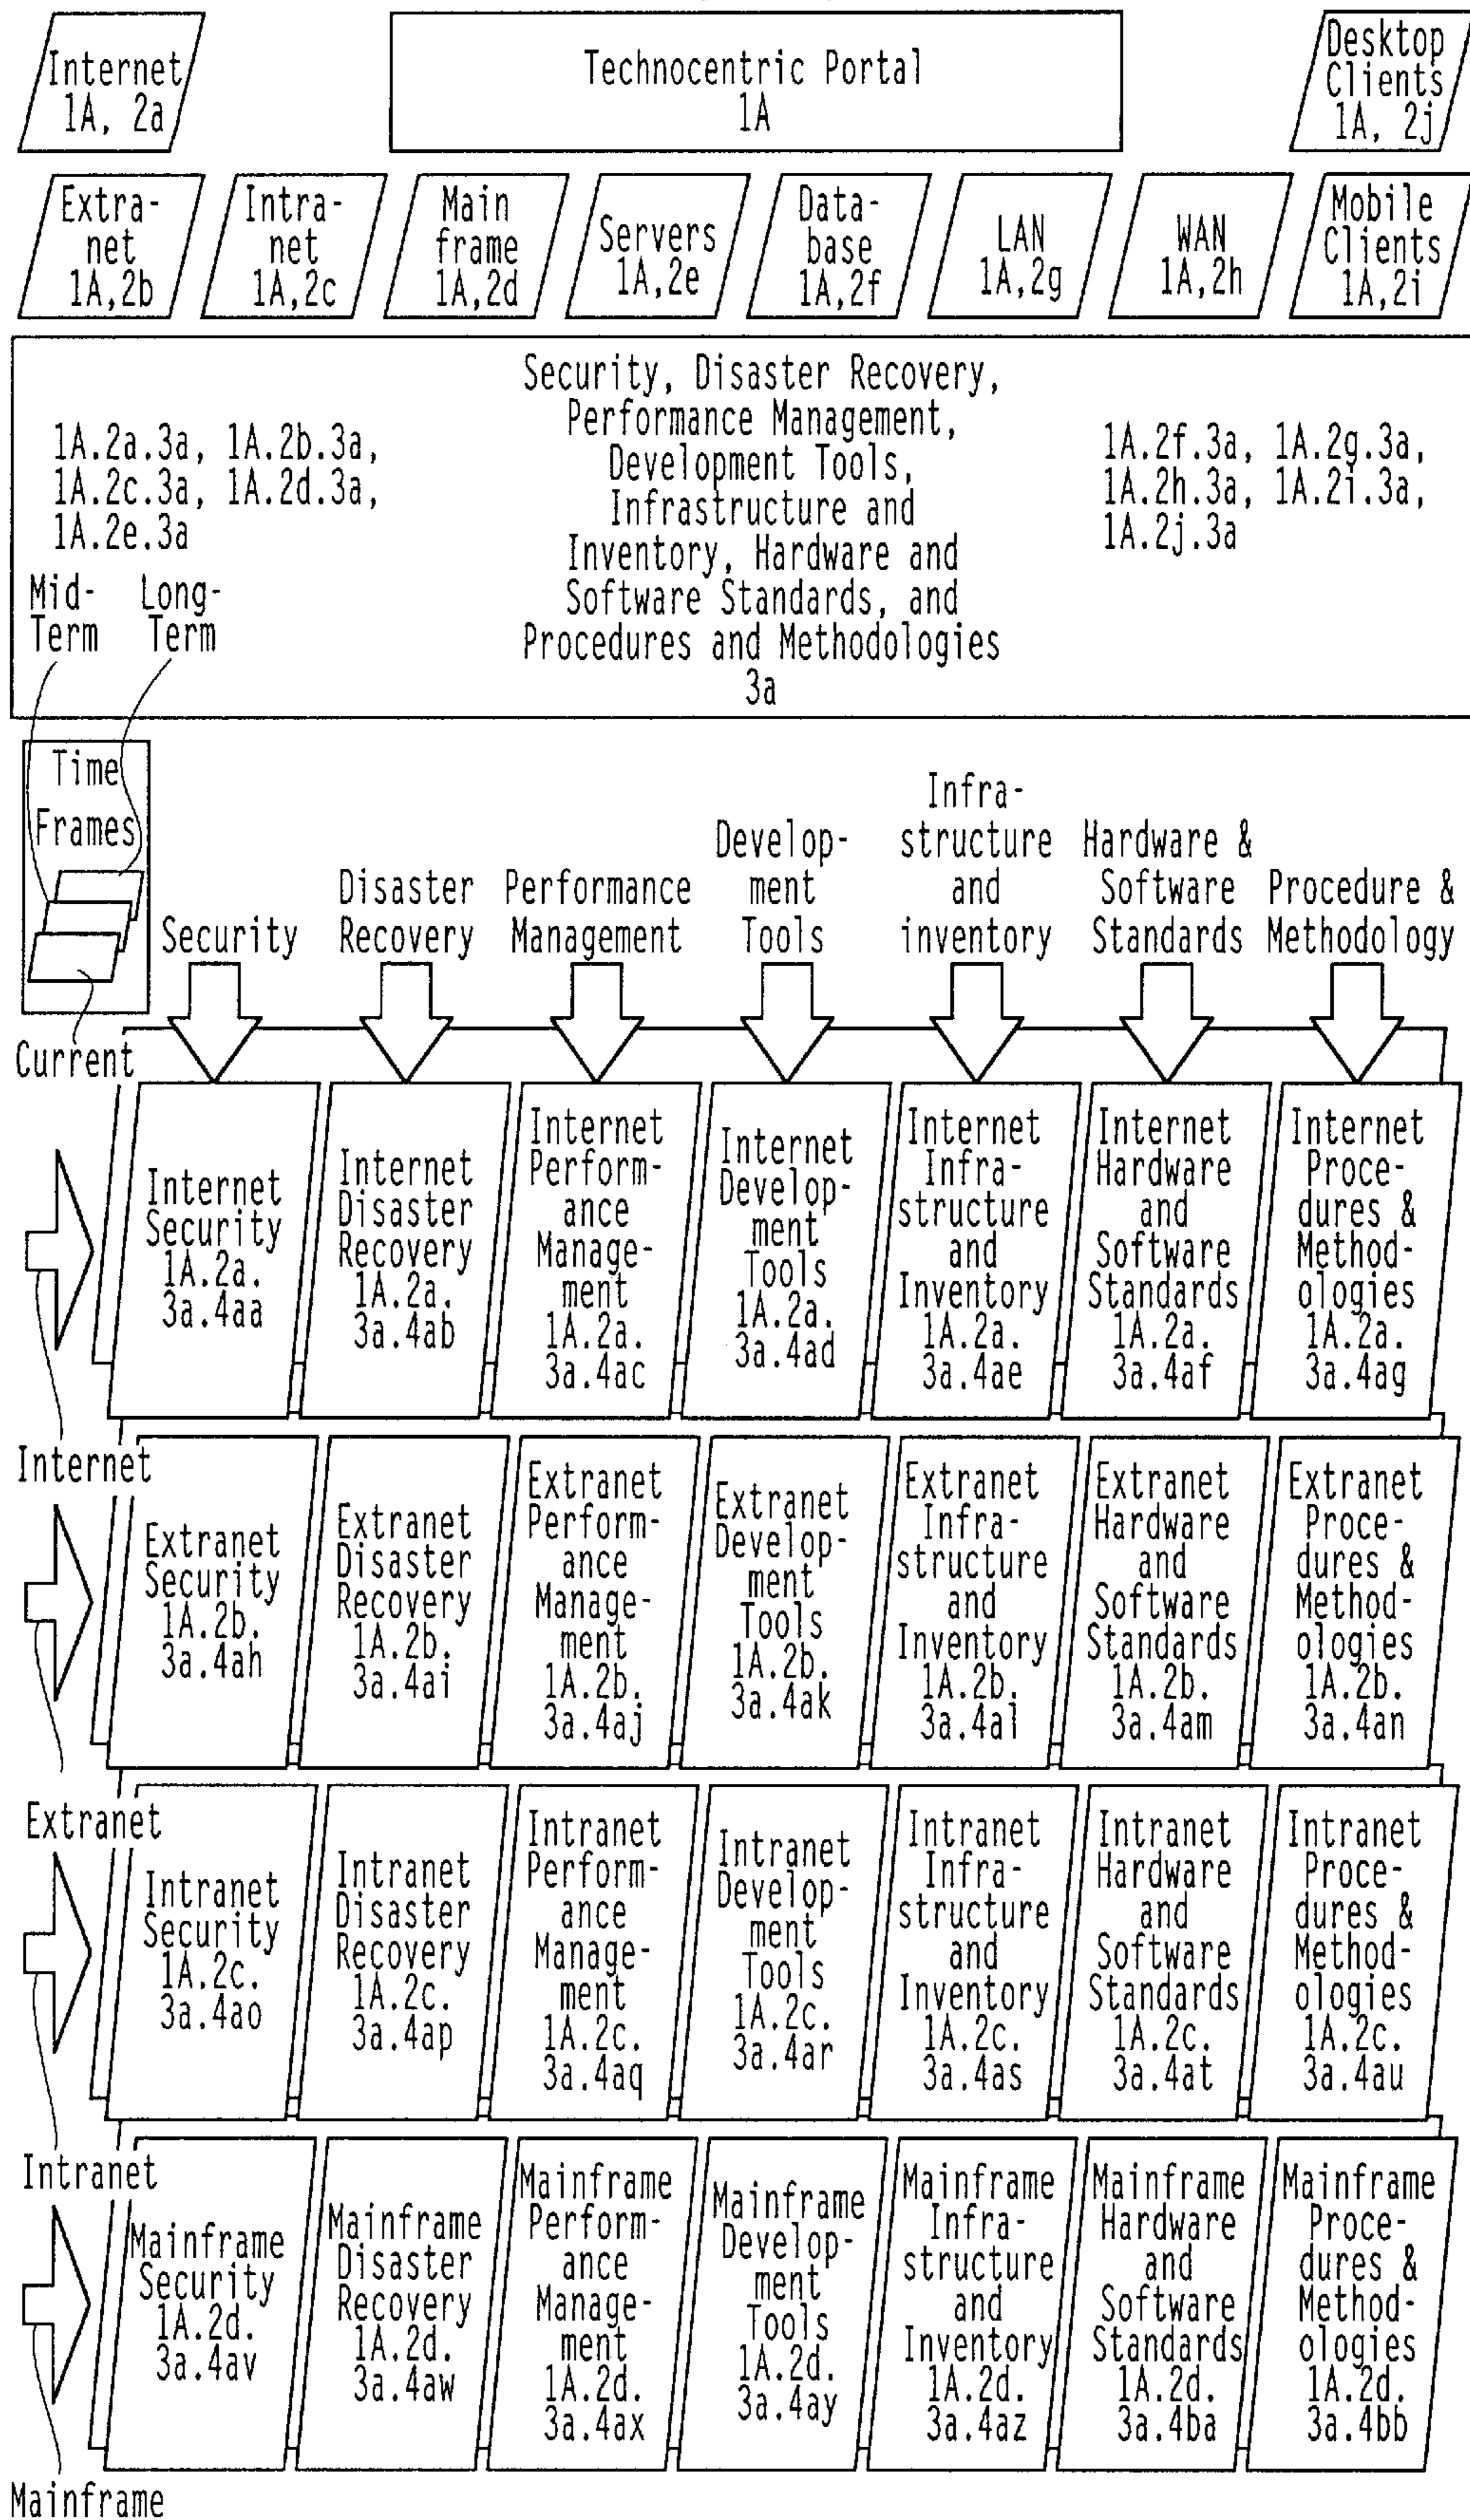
Internet 1A, 2a

Technocentric Portal 1A

Desktop Clients 1A, 2j

Extranet 1A,2b

Intranet 1A,2c

Main frame 1A,2d

Servers 1A,2e

Database 1A,2f

LAN 1A,2g

WAN 1A,2h

Mobile Clients 1A,2i

1A.2a.3a, 1A.2b.3a, 1A.2c.3a, 1A.2d.3a, 1A.2e.3a

Security, Disaster Recovery, Performance Management, Development Tools, Infrastructure and Inventory, Hardware and Software Standards, and Procedures and Methodologies 3a

1A.2f.3a, 1A.2g.3a, 1A.2h.3a, 1A.2i.3a, 1A.2j.3a

Mid-Term

Long-Term

Time Frames

Current

Security

Disaster Recovery

Performance Management

Development Tools

Infrastructure and inventory

Hardware & Software Standards

Procedure & Methodology

| Internet Security 1A.2a. 3a.4aa | Internet Disaster Recovery 1A.2a. 3a.4ab | Internet Performance Management 1A.2a. 3a.4ac | Internet Development Tools 1A.2a. 3a.4ad | Internet Infrastructure and Inventory 1A.2a. 3a.4ae | Internet Hardware and Software Standards 1A.2a. 3a.4af | Internet Procedures & Methodologies 1A.2a. 3a.4ag |
|---|---|---|---|---|---|---|
| Extranet Security 1A.2b. 3a.4ah | Extranet Disaster Recovery 1A.2b. 3a.4ai | Extranet Performance Management 1A.2b. 3a.4aj | Extranet Development Tools 1A.2b. 3a.4ak | Extranet Infrastructure and Inventory 1A.2b. 3a.4al | Extranet Hardware and Software Standards 1A.2b. 3a.4am | Extranet Procedures & Methodologies 1A.2b. 3a.4an |
| Intranet Security 1A.2c. 3a.4ao | Intranet Disaster Recovery 1A.2c. 3a.4ap | Intranet Performance Management 1A.2c. 3a.4aq | Intranet Development Tools 1A.2c. 3a.4ar | Intranet Infrastructure and Inventory 1A.2c. 3a.4as | Intranet Hardware and Software Standards 1A.2c. 3a.4at | Intranet Procedures & Methodologies 1A.2c. 3a.4au |
| Mainframe Security 1A.2d. 3a.4av | Mainframe Disaster Recovery 1A.2d. 3a.4aw | Mainframe Performance Management 1A.2d. 3a.4ax | Mainframe Development Tools 1A.2d. 3a.4ay | Mainframe Infrastructure and Inventory 1A.2d. 3a.4az | Mainframe Hardware and Software Standards 1A.2d. 3a.4ba | Mainframe Procedures & Methodologies 1A.2d. 3a.4bb |

Internet

Extranet

Intranet

Mainframe